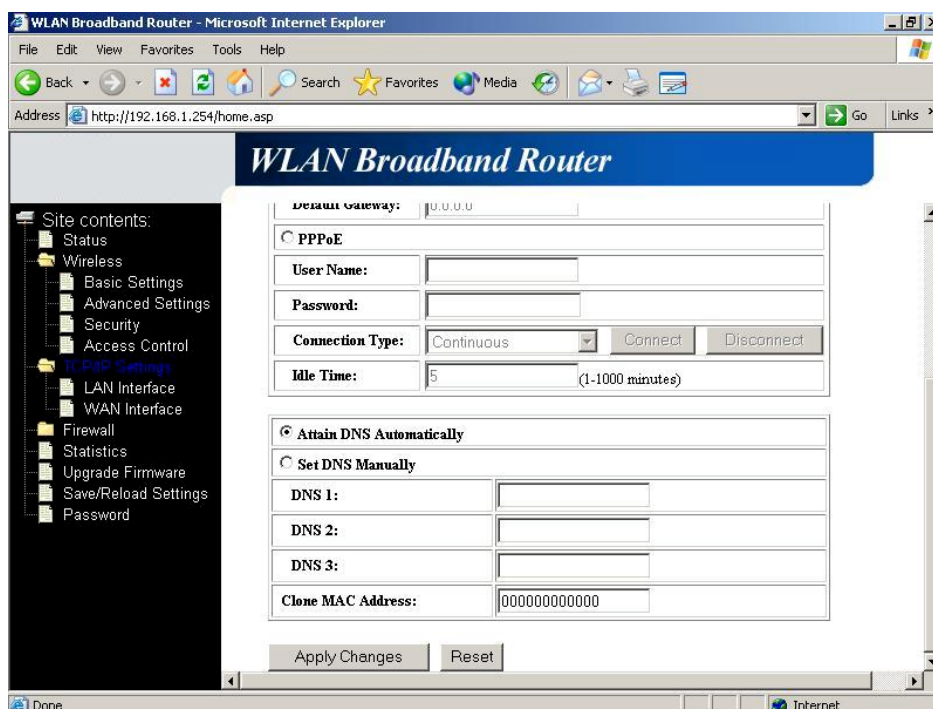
WLAN Broadband Router - Microsoft Internet Explorer

File Edit View Favorites Tools Help

Back Search Favorites Media

Address http://192.168.1.254/home.asp Go Links

WLAN Broadband Router

Site contents:
Status
Wireless
Basic Settings
Advanced Settings
Security
Access Control
TCP/IP Settings
LAN Interface
WAN Interface
Firewall
Statistics
Upgrade Firmware
Save/Reload Settings
Password

| Default Gateway: | 0.0.0.0 |
|---|---|
| PPPoE | |
| User Name: | |
| Password: | |
| Connection Type: | Continuous Connect Disconnect |
| Idle Time: | 5 (1-1000 minutes) |

| Attain DNS Automatically | |
|---|---|
| Set DNS Manually | |
| DNS 1: | |
| DNS 2: | |
| DNS 3: | |
| Clone MAC Address: | 000000000000 |

Apply Changes Reset

Done Internet